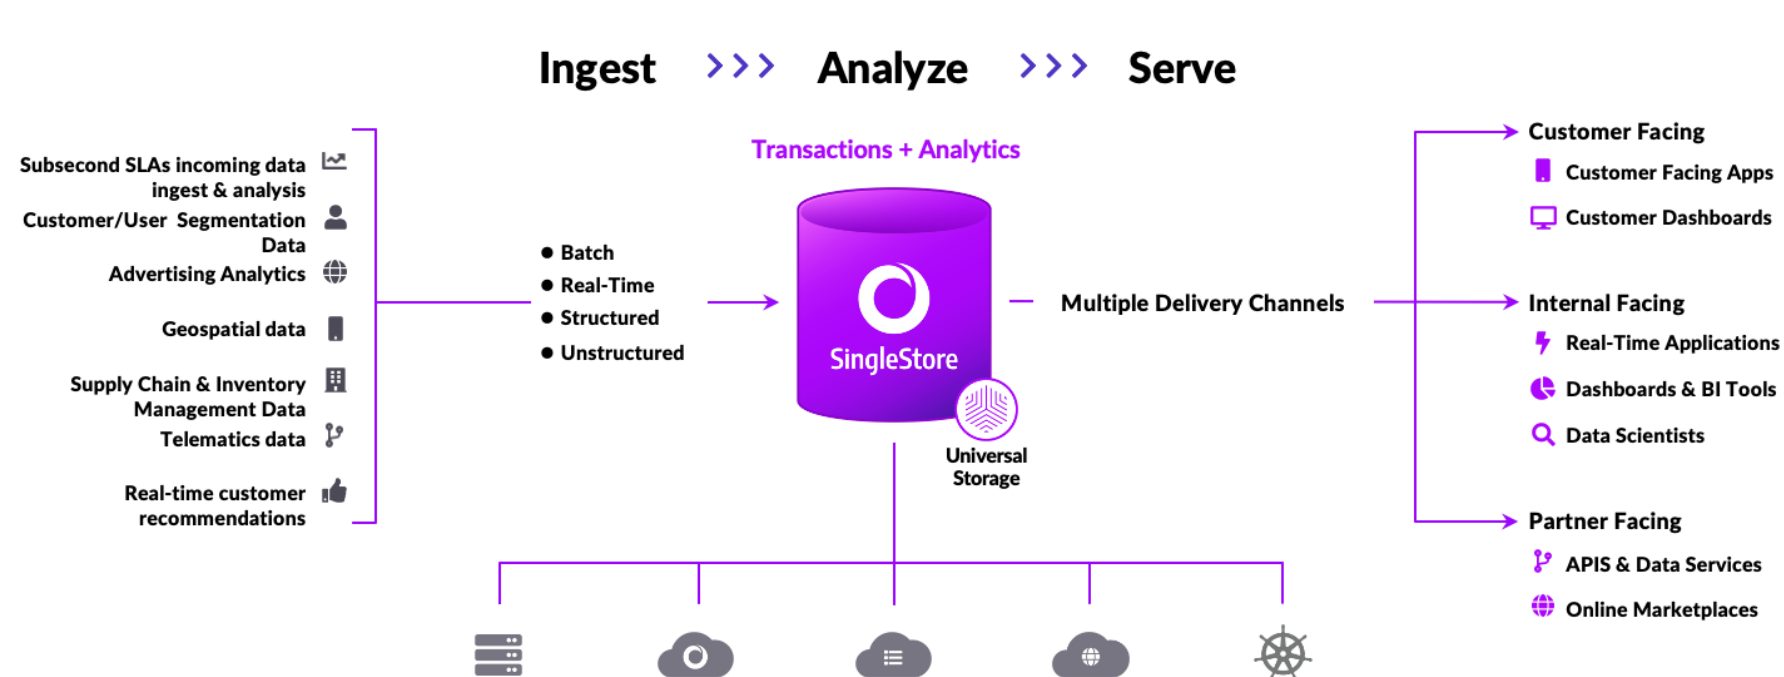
Ingest >>> Analyze >>> Serve

Subsecond SLAs incoming data ingest & analysis

Customer/User Segmentation Data

Advertising Analytics

Geospatial data

Supply Chain & Inventory Management Data

Telematics data

Real-time customer recommendations

Transactions + Analytics

● Batch
● Real-Time
● Structured
● Unstructured

SingleStore

Universal Storage

Multiple Delivery Channels

Customer Facing
Customer Facing Apps
Customer Dashboards

Internal Facing
Real-Time Applications
Dashboards & BI Tools
Data Scientists

Partner Facing
APIS & Data Services
Online Marketplaces